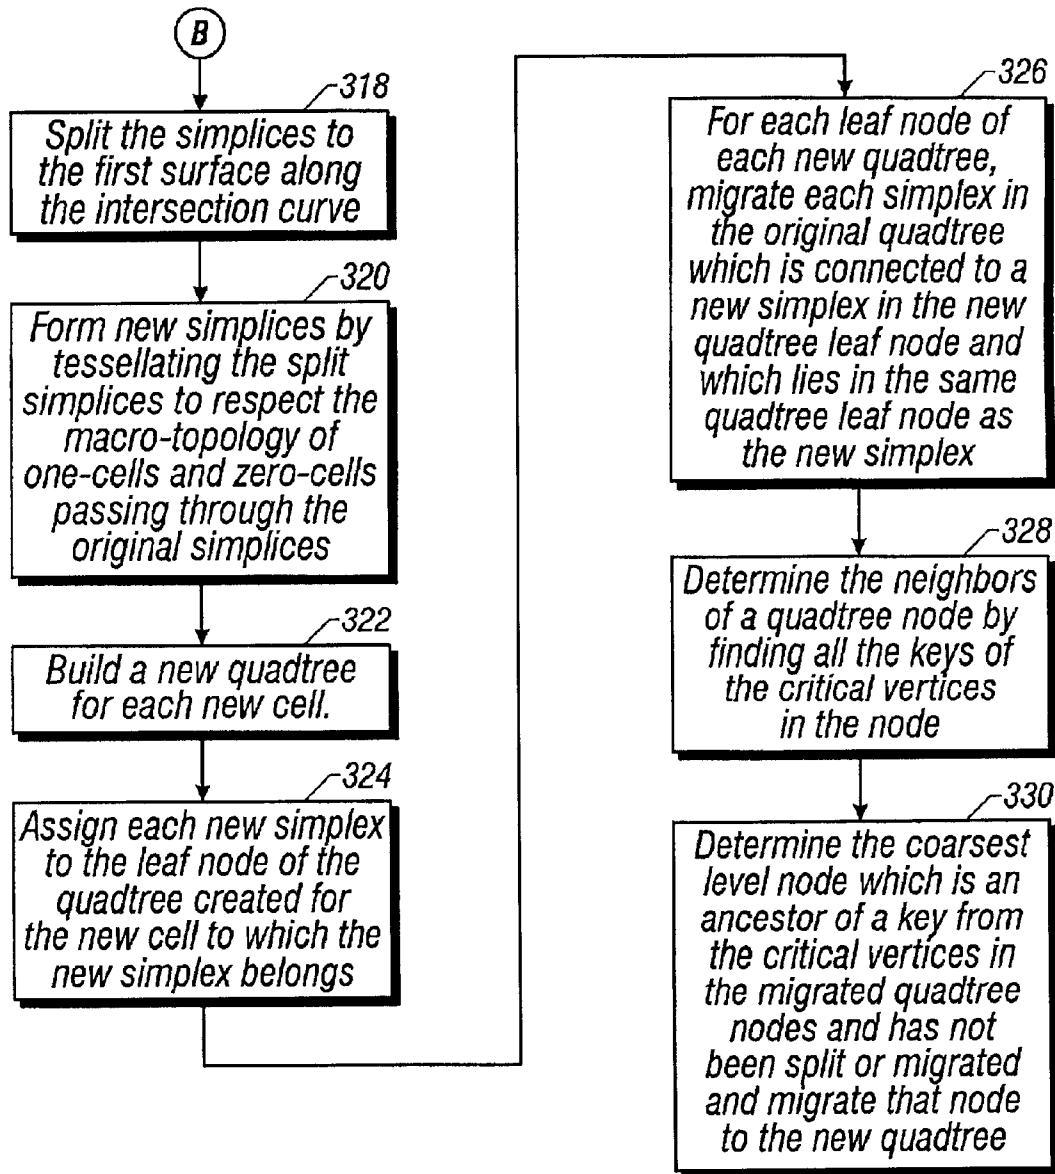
B

318
Split the simplices to the first surface along the intersection curve

320
Form new simplices by tessellating the split simplices to respect the macro-topology of one-cells and zero-cells passing through the original simplices

322
Build a new quadtree for each new cell.

324
Assign each new simplex to the leaf node of the quadtree created for the new cell to which the new simplex belongs

326
For each leaf node of each new quadtree, migrate each simplex in the original quadtree which is connected to a new simplex in the new quadtree leaf node and which lies in the same quadtree leaf node as the new simplex

328
Determine the neighbors of a quadtree node by finding all the keys of the critical vertices in the node

330
Determine the coarsest level node which is an ancestor of a key from the critical vertices in the migrated quadtree nodes and has not been split or migrated and migrate that node to the new quadtree